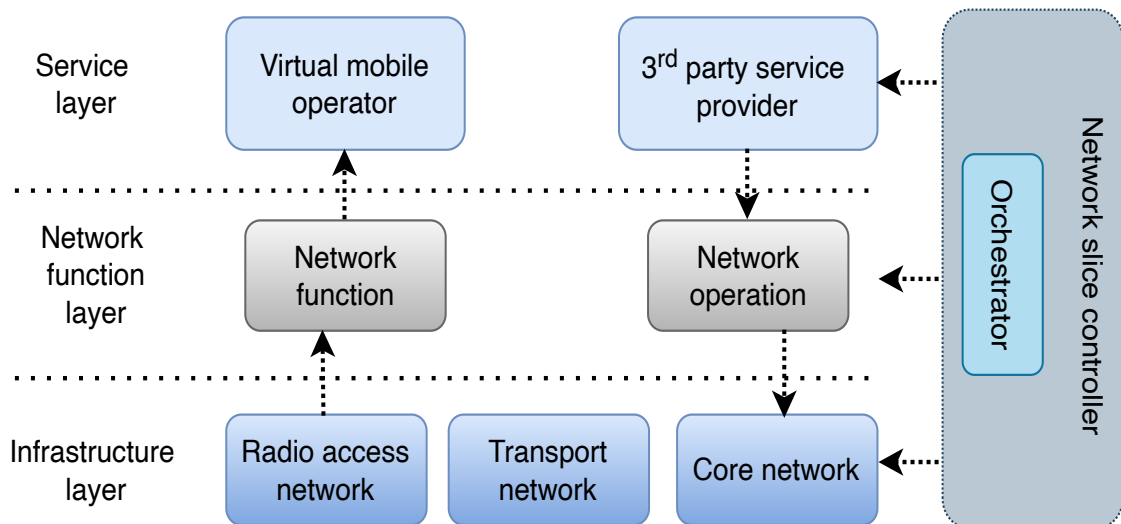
Service layer

Virtual mobile operator

3$^{rd}$ party service provider

Network slice controller

Orchestrator

Network function layer

Network function

Network operation

Infrastructure layer

Radio access network

Transport network

Core network